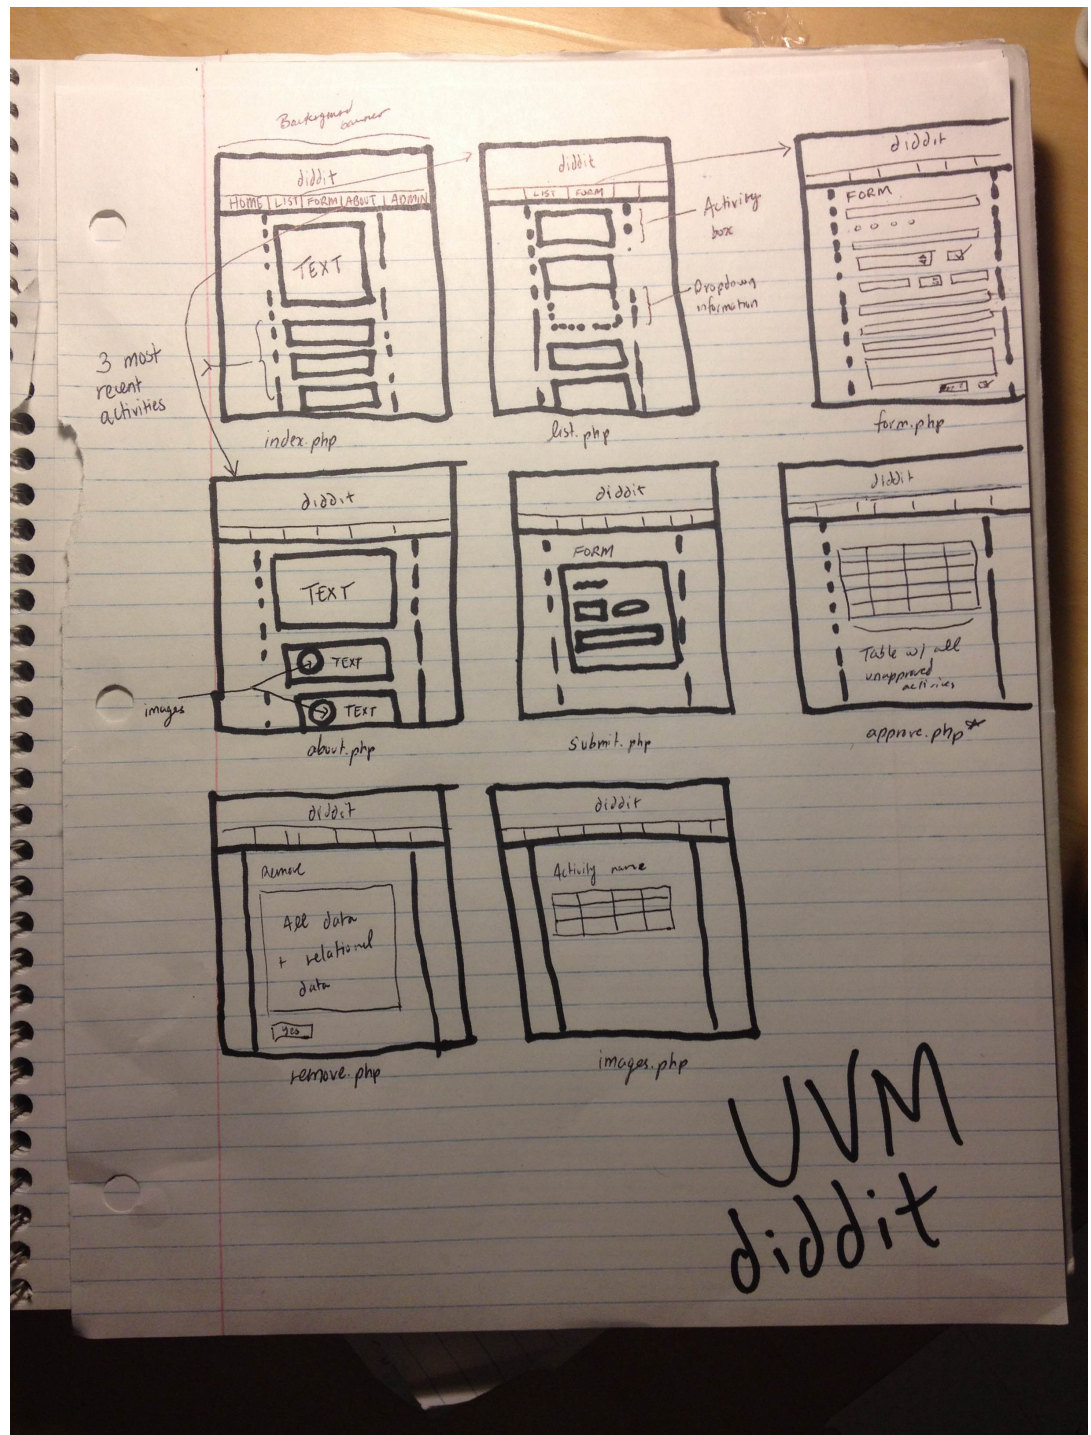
Background banner

diddit
HOME | LIST | FORM | ABOUT | ADMIN
TEXT
3 most recent activities
index.php

diddit
LIST | FORM
Activity box
Dropdown information
list.php

diddit
FORM
form.php

diddit
TEXT
TEXT
TEXT
images
about.php

diddit
FORM
submit.php

diddit
Table w/ all unapproved activities
approve.php*

diddit
Remove
All data + relational data
yes
remove.php

diddit
Activity name
images.php

UVM diddit